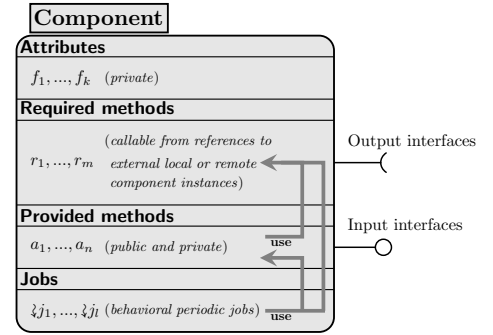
Component

Attributes

$f_1, ..., f_k$ (private)

Required methods

$r_1, ..., r_m$ (callable from references to external local or remote component instances)

Provided methods

$a_1, ..., a_n$ (public and private)

Jobs

$\wr j_1, ..., \wr j_l$ (behavioral periodic jobs)

use

use

Output interfaces

Input interfaces